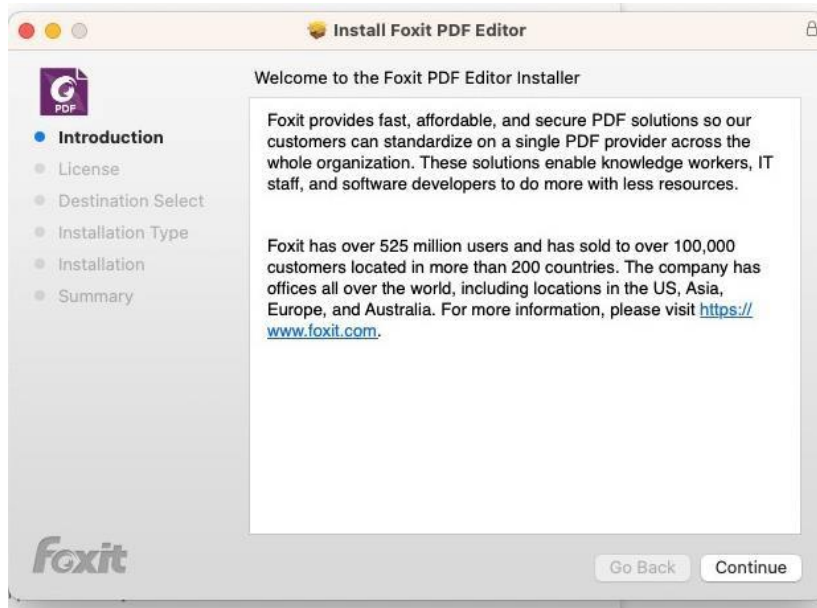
Install Foxit PDF Editor

PDF

Introduction
License
Destination Select
Installation Type
Installation
Summary

Welcome to the Foxit PDF Editor Installer

Foxit provides fast, affordable, and secure PDF solutions so our customers can standardize on a single PDF provider across the whole organization. These solutions enable knowledge workers, IT staff, and software developers to do more with less resources.

Foxit has over 525 million users and has sold to over 100,000 customers located in more than 200 countries. The company has offices all over the world, including locations in the US, Asia, Europe, and Australia. For more information, please visit https://www.foxit.com.

Foxit

Go Back
Continue